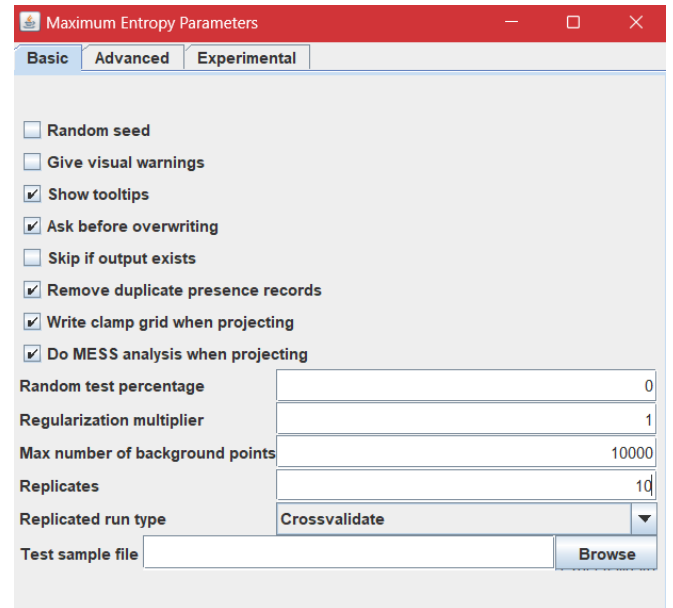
Maximum Entropy Parameters

Basic | Advanced | Experimental

Random seed
Give visual warnings
Show tooltips
Ask before overwriting
Skip if output exists
Remove duplicate presence records
Write clamp grid when projecting
Do MESS analysis when projecting

| | |
|---|---|
| Random test percentage | 0 |
| Regularization multiplier | 1 |
| Max number of background points | 10000 |
| Replicates | 10 |
| Replicated run type | Crossvalidate |
| Test sample file | Browse |